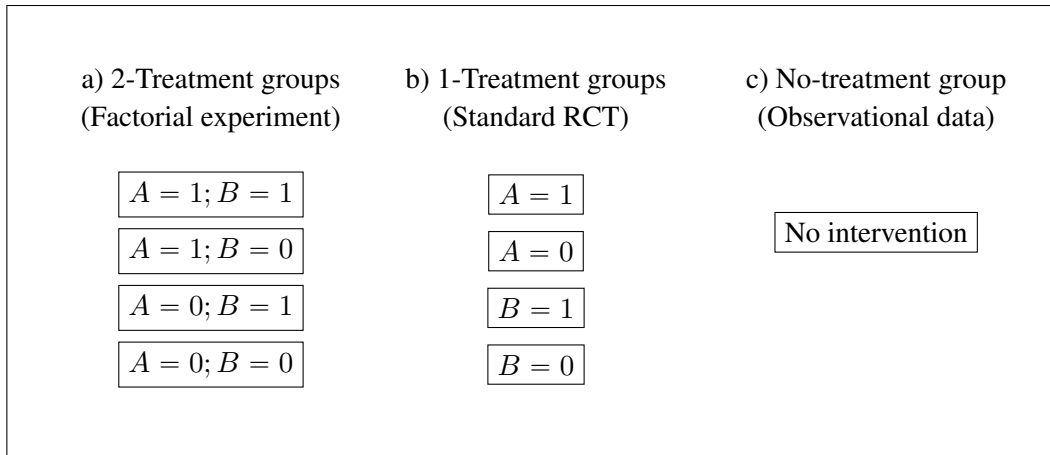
a) 2-Treatment groups
(Factorial experiment)

$A = 1; B = 1$

$A = 1; B = 0$

$A = 0; B = 1$

$A = 0; B = 0$

b) 1-Treatment groups
(Standard RCT)

$A = 1$

$A = 0$

$B = 1$

$B = 0$

c) No-treatment group
(Observational data)

No intervention